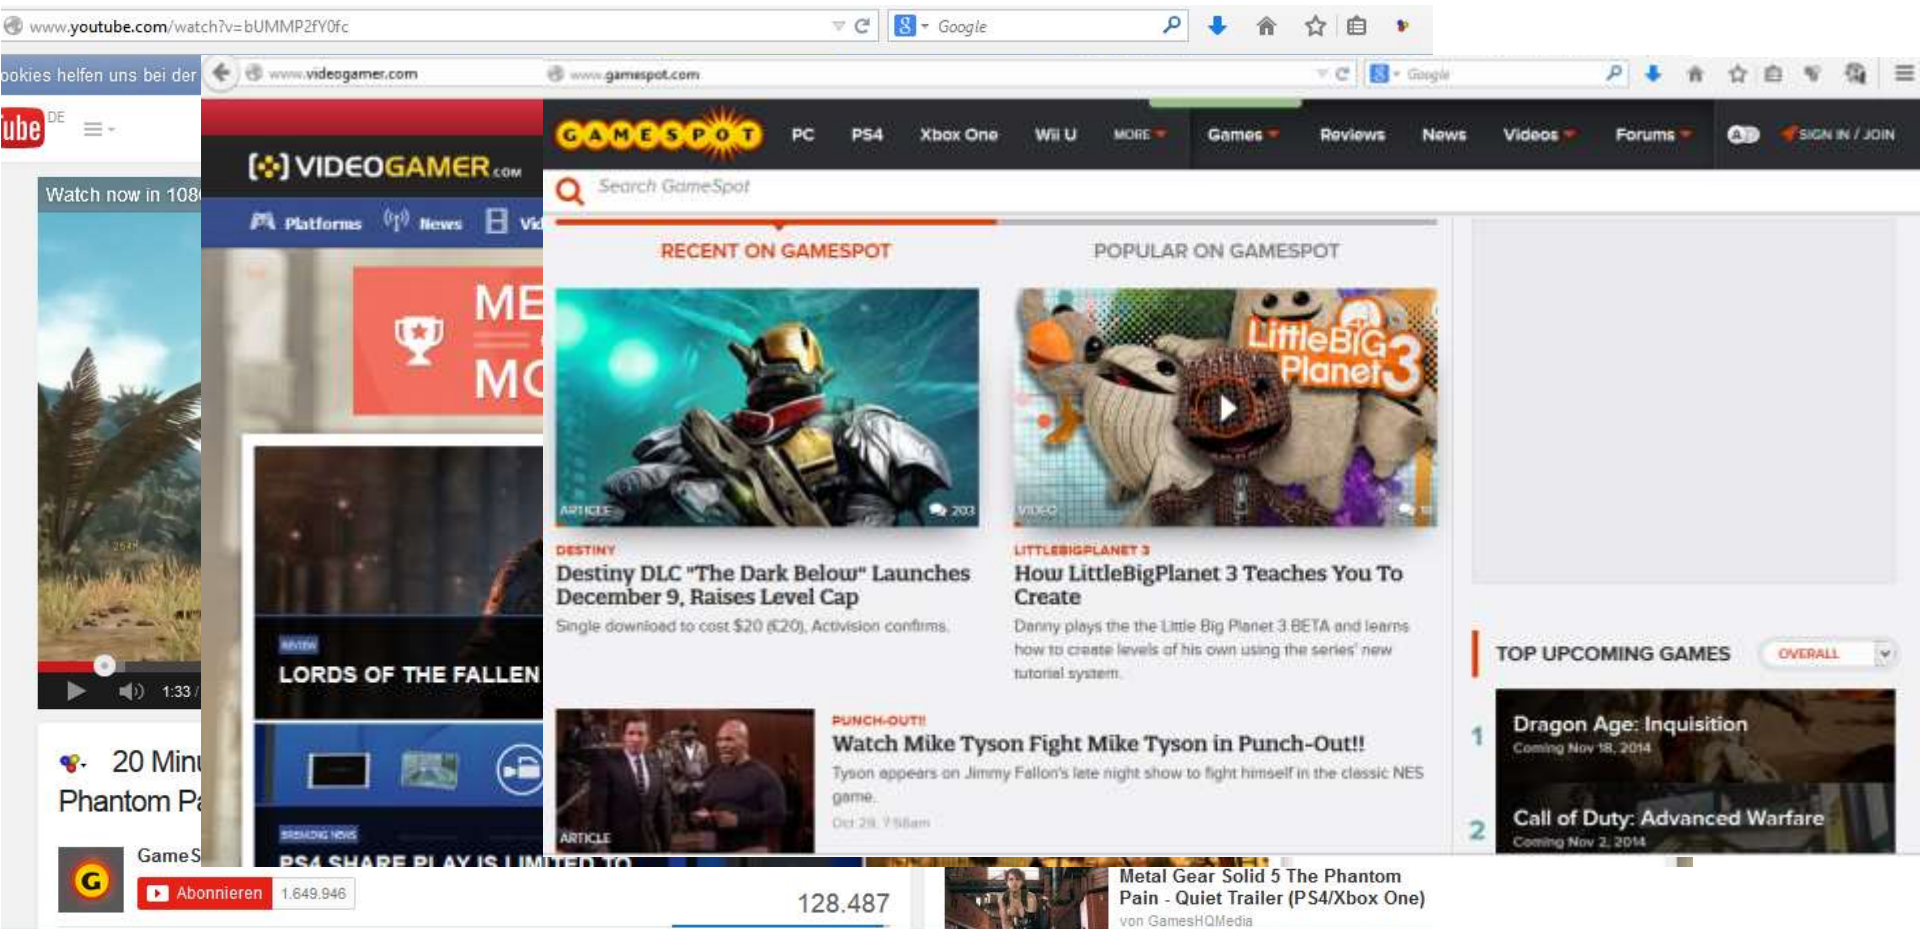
www.youtube.com/watch?v=bUMMP2fY0fc

Google

ookies helfen uns bei der

www.videogamer.com

www.gamespot.com

Google

ube DE

Watch now in 108

1:33 /

20 Min

Phantom P

GameS

Abonnieren 1.649.946

128.487

[•] VIDEOGAMER.com

Platforms News Vid

ME

MO

REVIEW

LORDS OF THE FALLEN

BREAKING NEWS

PS4 SHARE PLAY IS LIMITED TO

GAMESPOT PC PS4 Xbox One Wii U MORE Games Reviews News Videos Forums SIGN IN / JOIN

Search GameSpot

RECENT ON GAMESPOT

POPULAR ON GAMESPOT

ARTICLE 203

DESTINY

Destiny DLC "The Dark Below" Launches December 9, Raises Level Cap

Single download to cost $20 (£20), Activision confirms.

LittleBigPlanet 3

VIDEO

LITTLEBIGPLANET 3

How LittleBigPlanet 3 Teaches You To Create

Danny plays the the Little Big Planet 3 BETA and learns how to create levels of his own using the series' new tutorial system.

ARTICLE

PUNCH-OUT!!

Watch Mike Tyson Fight Mike Tyson in Punch-Out!!

Tyson appears on Jimmy Fallon's late night show to fight himself in the classic NES game.

Oct 29, 7:58am

TOP UPCOMING GAMES OVERALL

1 Dragon Age: Inquisition
Coming Nov 18, 2014

2 Call of Duty: Advanced Warfare
Coming Nov 2, 2014

Metal Gear Solid 5 The Phantom Pain - Quiet Trailer (PS4/Xbox One)
von GamesHQMedia